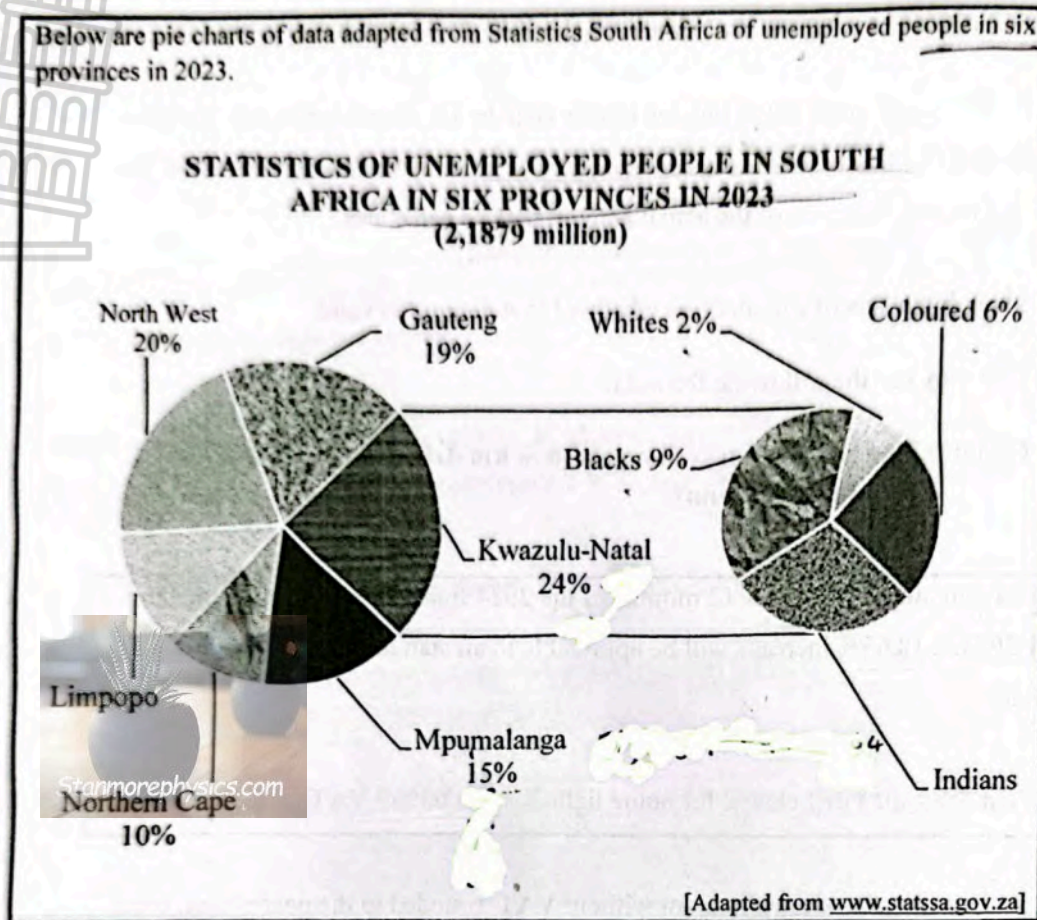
Below are pie charts of data adapted from Statistics South Africa of unemployed people in six provinces in 2023.

STATISTICS OF UNEMPLOYED PEOPLE IN SOUTH AFRICA IN SIX PROVINCES IN 2023
(2,1879 million)

North West
20%

Gauteng
19%

Kwazulu-Natal
24%

Mpumalanga
15%

Limpopo

Northern Cape
10%

Whites 2%

Coloured 6%

Blacks 9%

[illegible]

Indians

Stanmorephysics.com

[Adapted from www.statssa.gov.za]